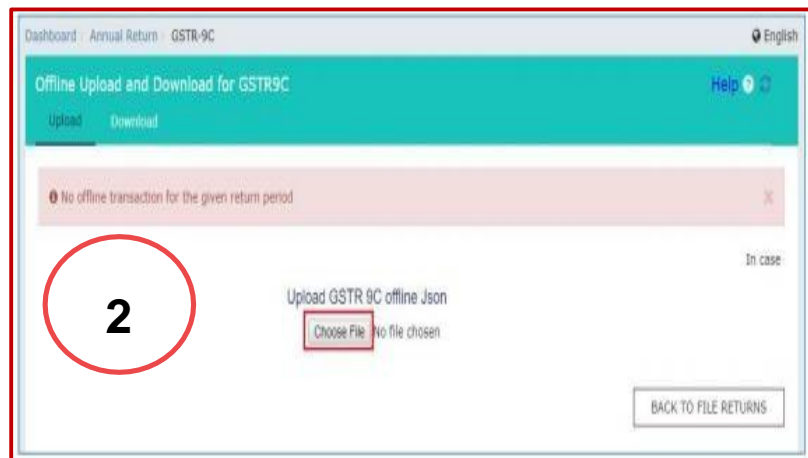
Dashboard › Annual Return › GSTR-9C

English

Offline Upload and Download for GSTR9C

Help

Upload Download

No offline transaction for the given return period

×

In case

2

Upload GSTR 9C offline Json

Choose File No file chosen

BACK TO FILE RETURNS